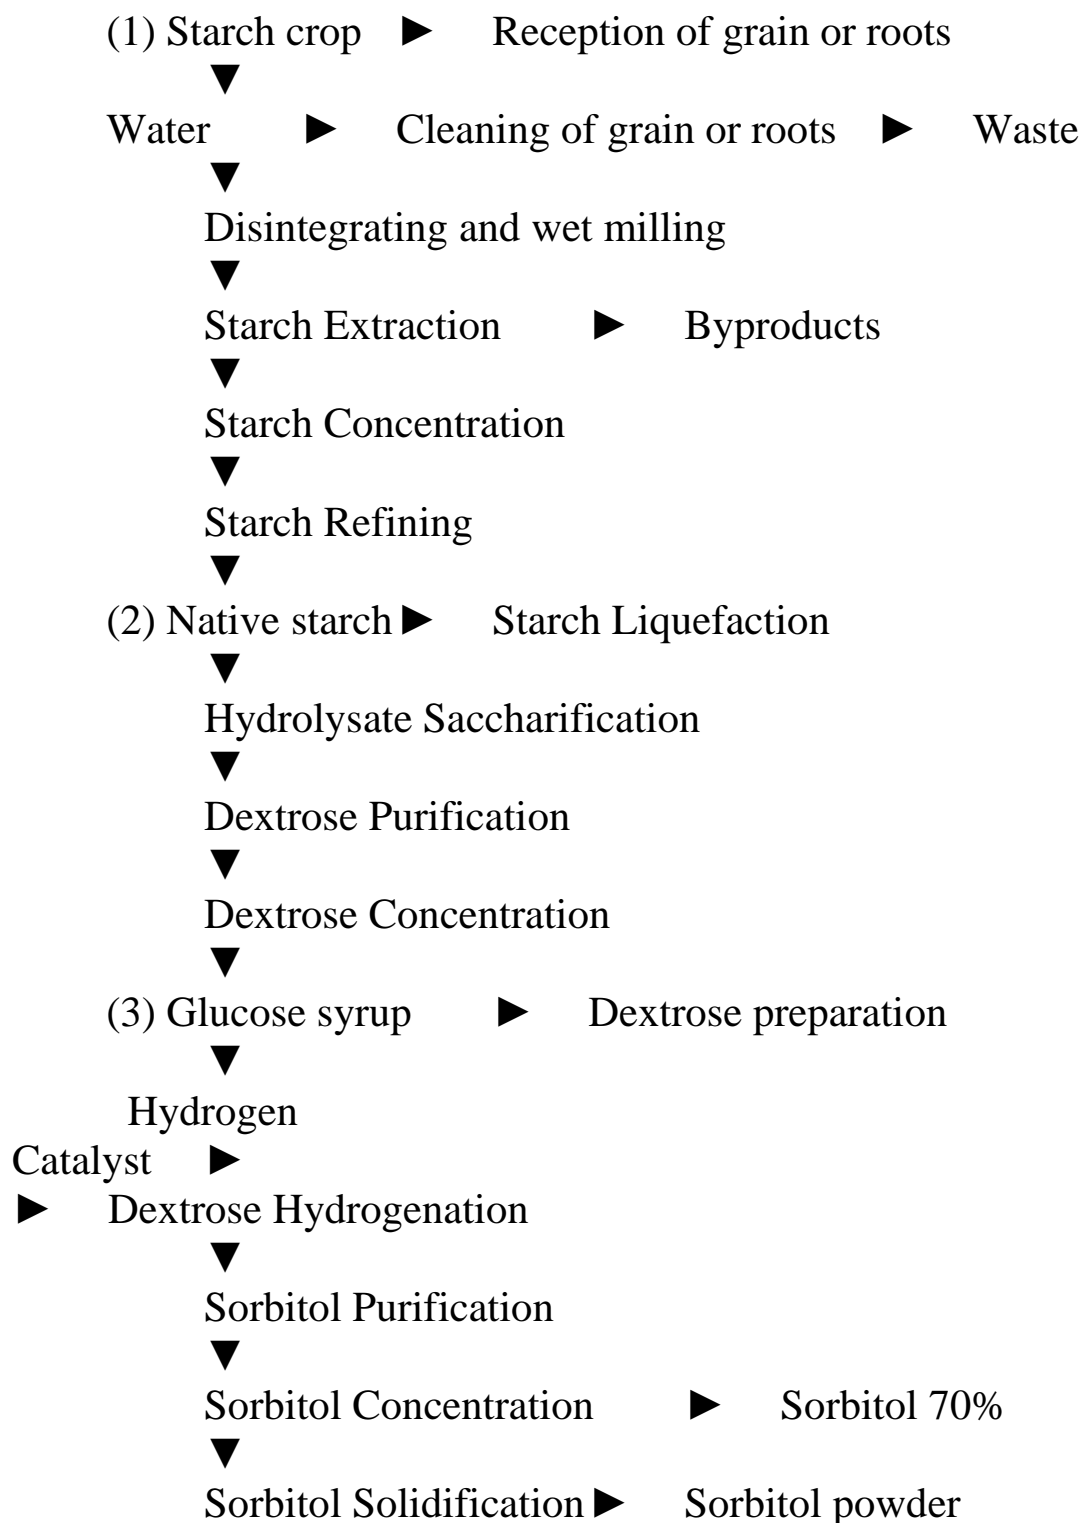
(1) Starch crop ► Reception of grain or roots
▼
Water ► Cleaning of grain or roots ► Waste
▼
Disintegrating and wet milling
▼
Starch Extraction ► Byproducts
▼
Starch Concentration
▼
Starch Refining
▼
(2) Native starch ► Starch Liquefaction
▼
Hydrolysate Saccharification
▼
Dextrose Purification
▼
Dextrose Concentration
▼
(3) Glucose syrup ► Dextrose preparation
▼
Hydrogen
Catalyst ►
► Dextrose Hydrogenation
▼
Sorbitol Purification
▼
Sorbitol Concentration ► Sorbitol 70%
▼
Sorbitol Solidification ► Sorbitol powder